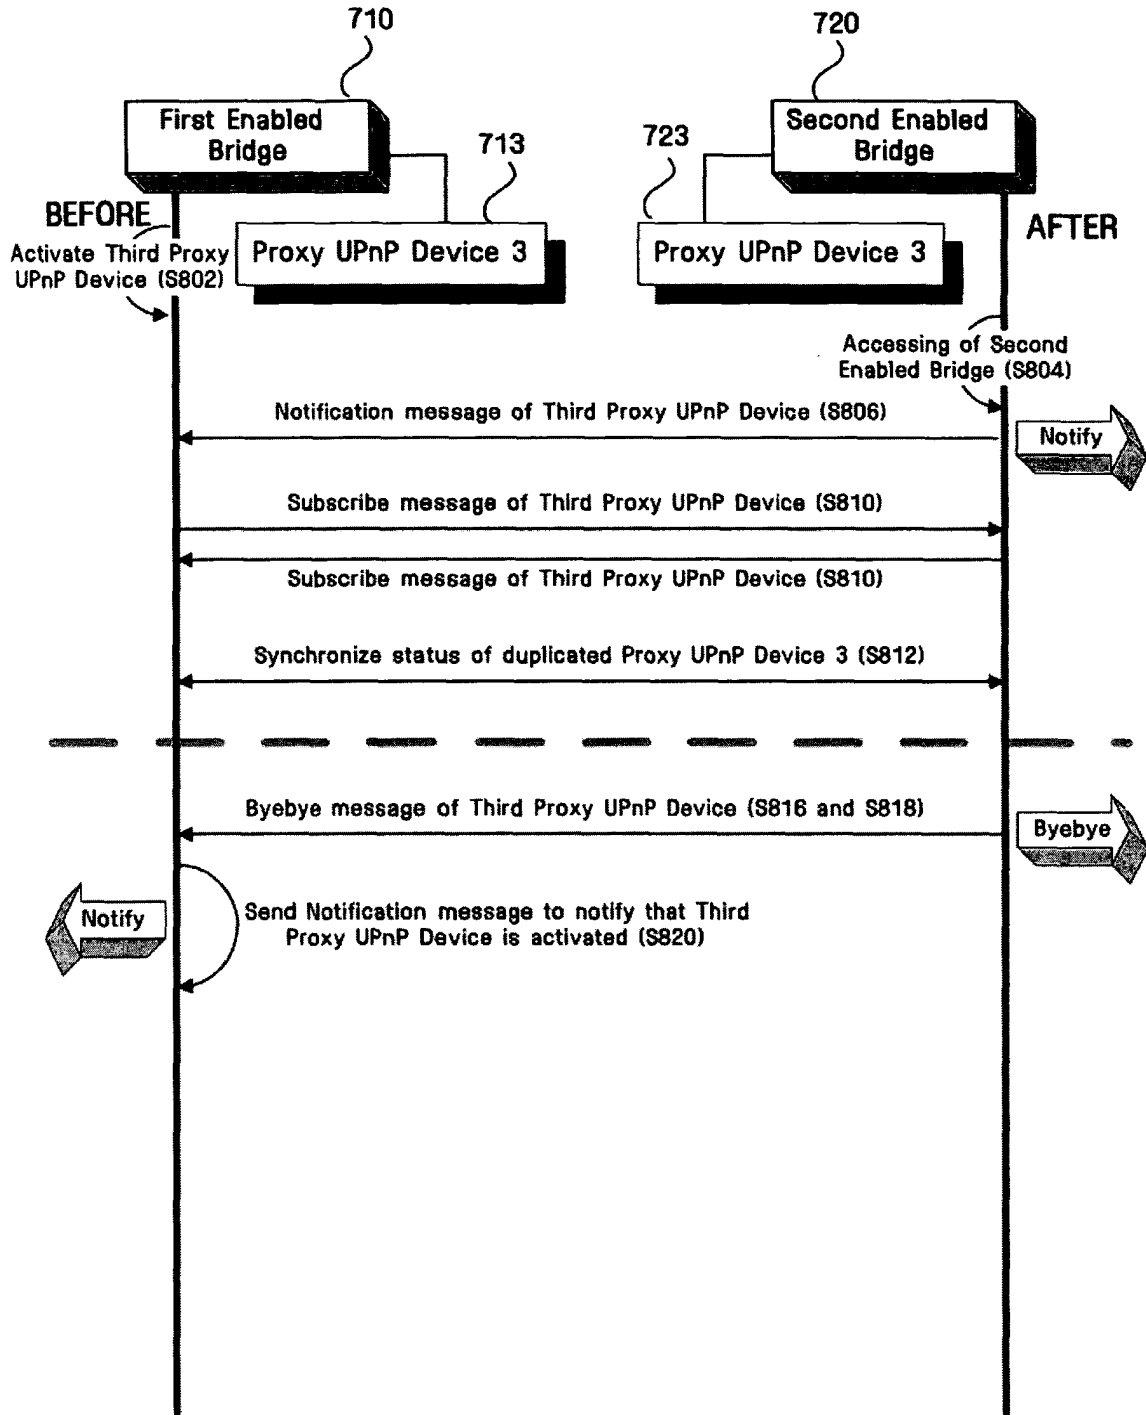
710

720

First Enabled Bridge

713

723

Second Enabled Bridge

BEFORE

Activate Third Proxy UPnP Device (S802)

Proxy UPnP Device 3

Proxy UPnP Device 3

AFTER

Accessing of Second Enabled Bridge (S804)

Notification message of Third Proxy UPnP Device (S806)

Notify

Subscribe message of Third Proxy UPnP Device (S810)

Subscribe message of Third Proxy UPnP Device (S810)

Synchronize status of duplicated Proxy UPnP Device 3 (S812)

Byebye message of Third Proxy UPnP Device (S816 and S818)

Byebye

Notify

Send Notification message to notify that Third Proxy UPnP Device is activated (S820)